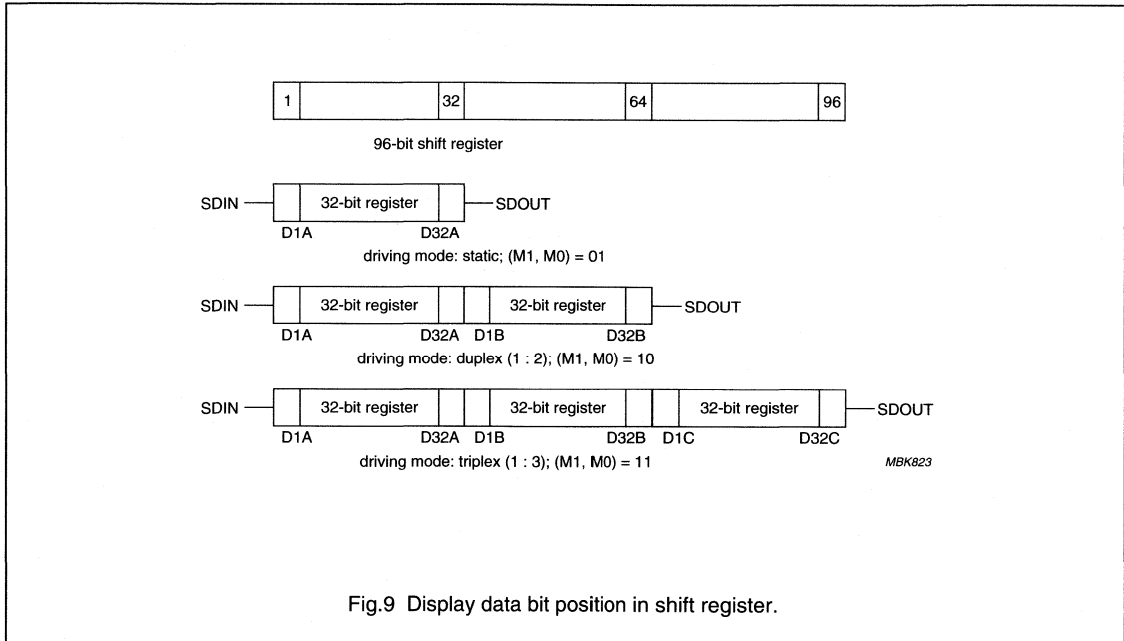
1 32 64 96

96-bit shift register

SDIN 32-bit register SDOUT
D1A D32A
driving mode: static; (M1, M0) = 01

SDIN 32-bit register 32-bit register SDOUT
D1A D32A D1B D32B
driving mode: duplex (1 : 2); (M1, M0) = 10

SDIN 32-bit register 32-bit register 32-bit register SDOUT
D1A D32A D1B D32B D1C D32C
driving mode: triplex (1 : 3); (M1, M0) = 11

MBK823

Fig.9 Display data bit position in shift register.